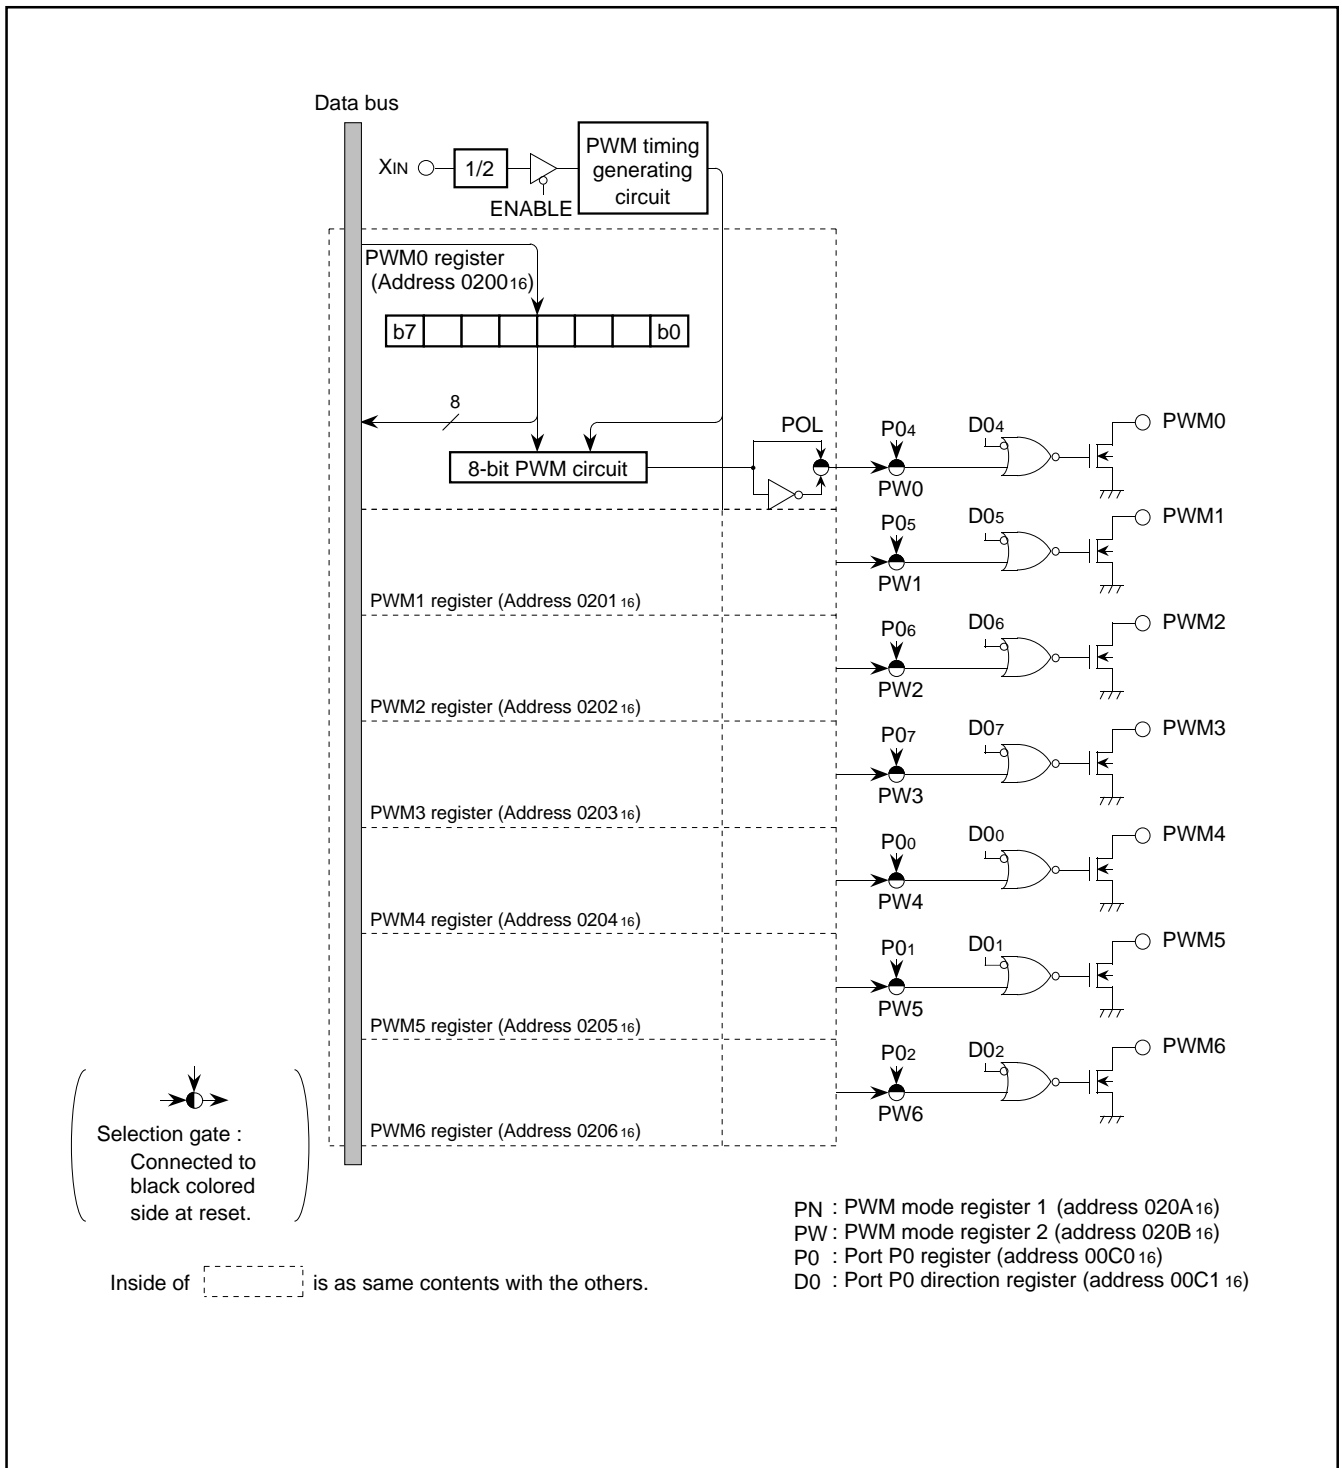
Data bus

$X_{IN}$

1/2

ENABLE

PWM timing generating circuit

PWM0 register (Address $0200_{16}$)

| b7 | | | | | | | b0 |
|---|---|---|---|---|---|---|---|

8

8-bit PWM circuit

POL

$P0_4$

PW0

$D0_4$

PWM0

$P0_5$

PW1

$D0_5$

PWM1

PWM1 register (Address $0201_{16}$)

$P0_6$

PW2

$D0_6$

PWM2

PWM2 register (Address $0202_{16}$)

$P0_7$

PW3

$D0_7$

PWM3

PWM3 register (Address $0203_{16}$)

$P0_0$

PW4

$D0_0$

PWM4

PWM4 register (Address $0204_{16}$)

$P0_1$

PW5

$D0_1$

PWM5

PWM5 register (Address $0205_{16}$)

$P0_2$

PW6

$D0_2$

PWM6

PWM6 register (Address $0206_{16}$)

Selection gate : Connected to black colored side at reset.

Inside of is as same contents with the others.

PN : PWM mode register 1 (address $020A_{16}$)
PW : PWM mode register 2 (address $020B_{16}$)
P0 : Port P0 register (address $00C0_{16}$)
D0 : Port P0 direction register (address $00C1_{16}$)